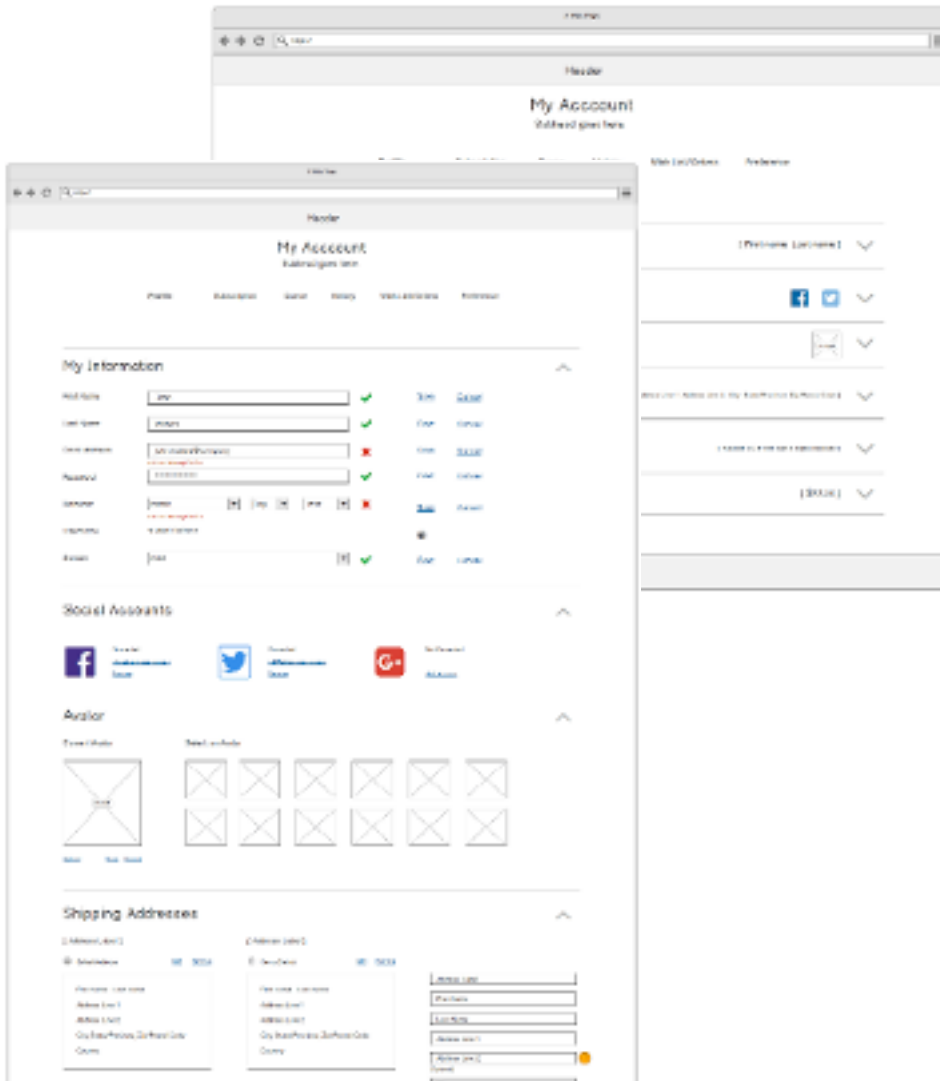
Header

My Account

Wish List/Orders

Preference

[ Firstname Lastname ]

[ $XX.XX ]

Header

My Account

My Information

First Name

Last Name

Email Address

Password

Birthdate

Gender

Social Accounts

Avatar

Shipping Addresses

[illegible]